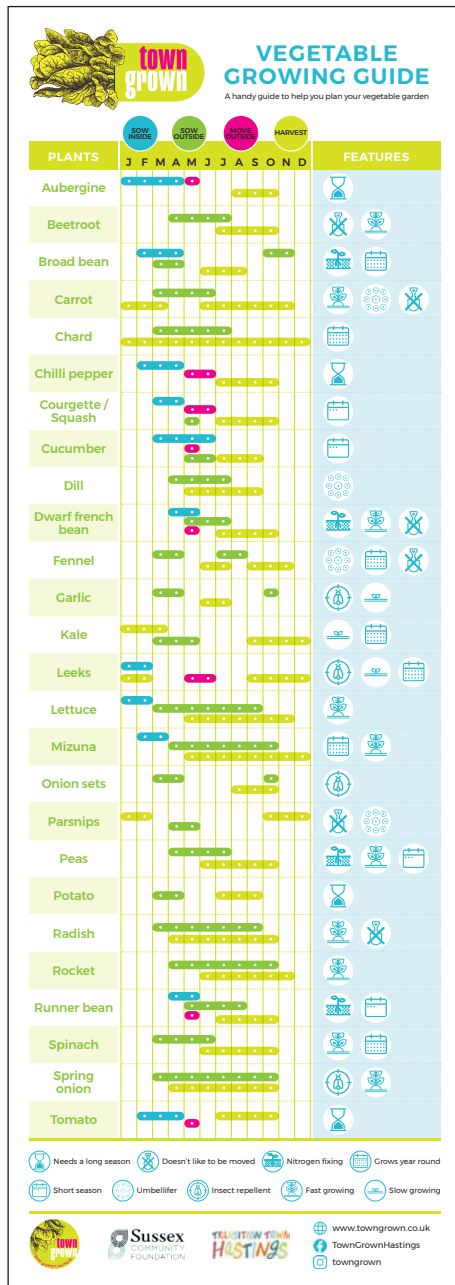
town grown

VEGETABLE GROWING GUIDE

A handy guide to help you plan your vegetable garden

SOW INSIDE
SOW OUTSIDE
MOVE OUTSIDE
HARVEST

| PLANTS | J | F | M | A | M | J | J | A | S | O | N | D | FEATURES |
|---|---|---|---|---|---|---|---|---|---|---|---|---|---|
| Aubergine | | | | | | | | | | | | | |
| Beetroot | | | | | | | | | | | | | |
| Broad bean | | | | | | | | | | | | | |
| Carrot | | | | | | | | | | | | | |
| Chard | | | | | | | | | | | | | |
| Chilli pepper | | | | | | | | | | | | | |
| Courgette / Squash | | | | | | | | | | | | | |
| Cucumber | | | | | | | | | | | | | |
| Dill | | | | | | | | | | | | | |
| Dwarf french bean | | | | | | | | | | | | | |
| Fennel | | | | | | | | | | | | | |
| Garlic | | | | | | | | | | | | | |
| Kale | | | | | | | | | | | | | |
| Leeks | | | | | | | | | | | | | |
| Lettuce | | | | | | | | | | | | | |
| Mizuna | | | | | | | | | | | | | |
| Onion sets | | | | | | | | | | | | | |
| Parsnips | | | | | | | | | | | | | |
| Peas | | | | | | | | | | | | | |
| Potato | | | | | | | | | | | | | |
| Radish | | | | | | | | | | | | | |
| Rocket | | | | | | | | | | | | | |
| Runner bean | | | | | | | | | | | | | |
| Spinach | | | | | | | | | | | | | |
| Spring onion | | | | | | | | | | | | | |
| Tomato | | | | | | | | | | | | | |

Needs a long season
Doesn't like to be moved
Nitrogen fixing
Grows year round
Short season
Umbellifer
Insect repellent
Fast growing
Slow growing

town grown
Sussex COMMUNITY FOUNDATION
TRANSITION TOWN HASTINGS
www.towngrown.co.uk
TownGrownHastings
towngrown